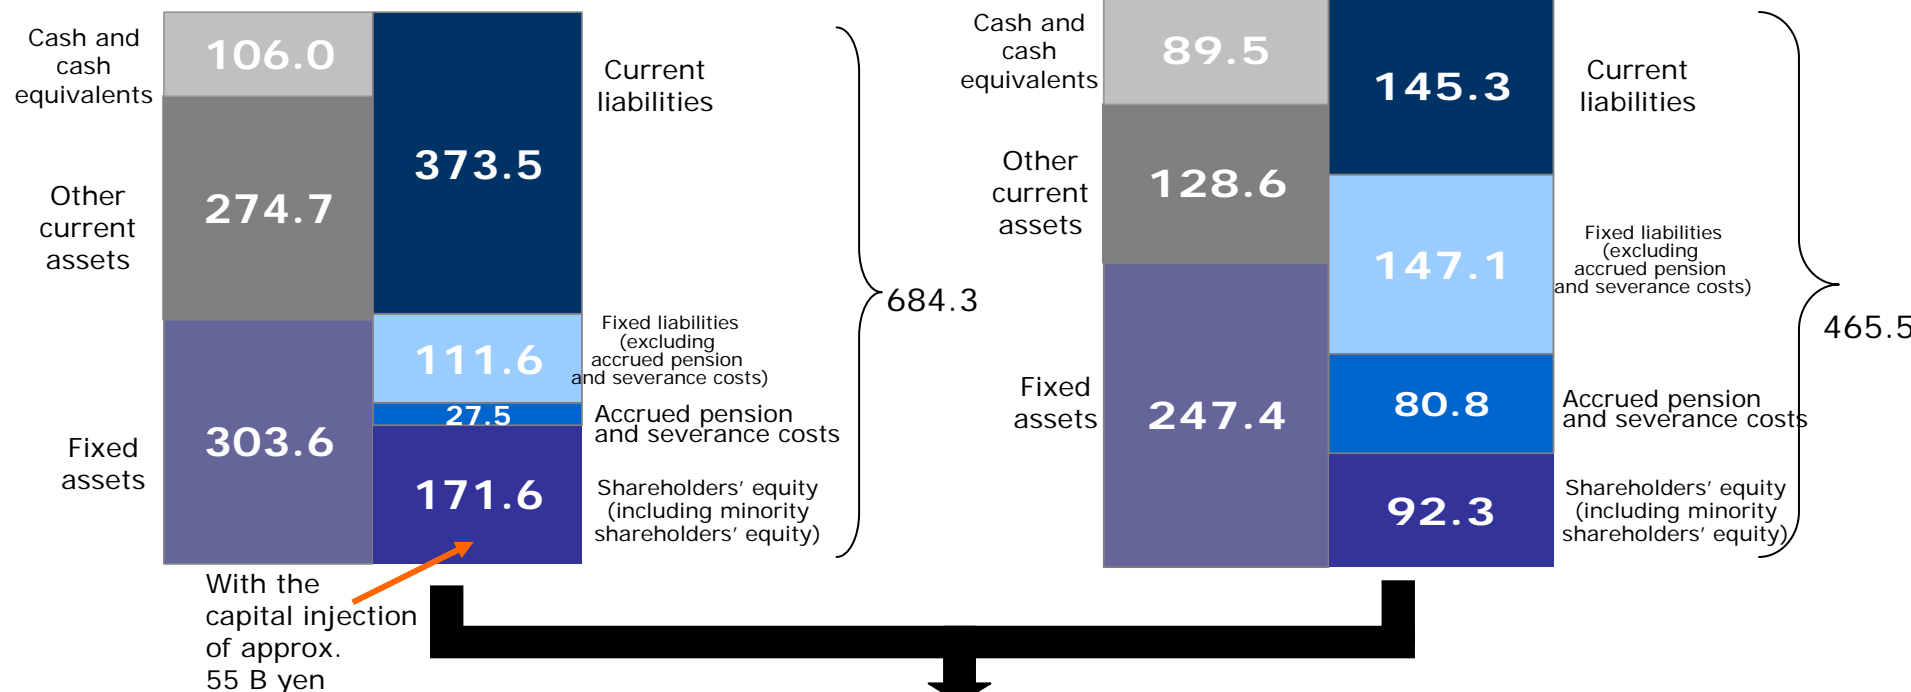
Cash and cash equivalents
106.0
Other current assets
274.7
Fixed assets
303.6
373.5
Current liabilities
111.6
Fixed liabilities (excluding accrued pension and severance costs)
27.5
Accrued pension and severance costs
171.6
Shareholders' equity (including minority shareholders' equity)
684.3
With the capital injection of approx. 55 B yen

Cash and cash equivalents
89.5
Other current assets
128.6
Fixed assets
247.4
145.3
Current liabilities
147.1
Fixed liabilities (excluding accrued pension and severance costs)
80.8
Accrued pension and severance costs
92.3
Shareholders' equity (including minority shareholders' equity)
465.5